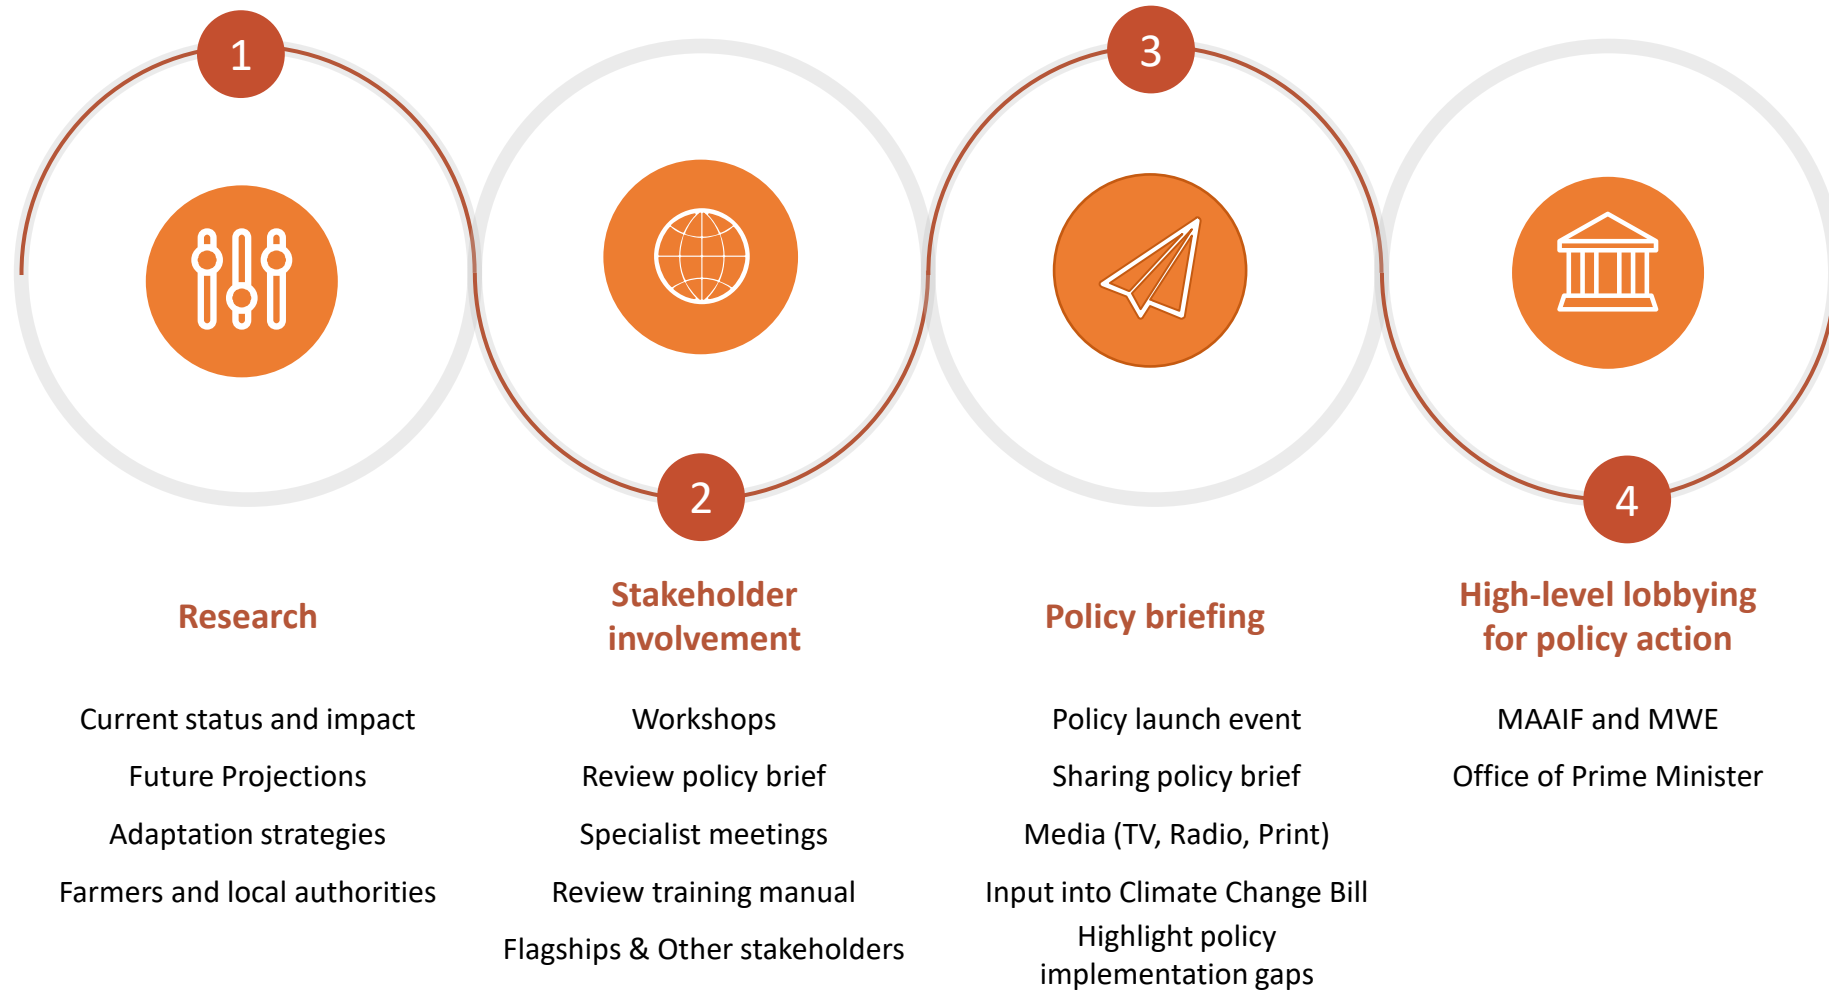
1

2

3

4

Research

Current status and impact

Future Projections

Adaptation strategies

Farmers and local authorities

Stakeholder involvement

Workshops

Review policy brief

Specialist meetings

Review training manual

Flagships & Other stakeholders

Policy briefing

Policy launch event

Sharing policy brief

Media (TV, Radio, Print)

Input into Climate Change Bill

Highlight policy implementation gaps

High-level lobbying for policy action

MAAIF and MWE

Office of Prime Minister